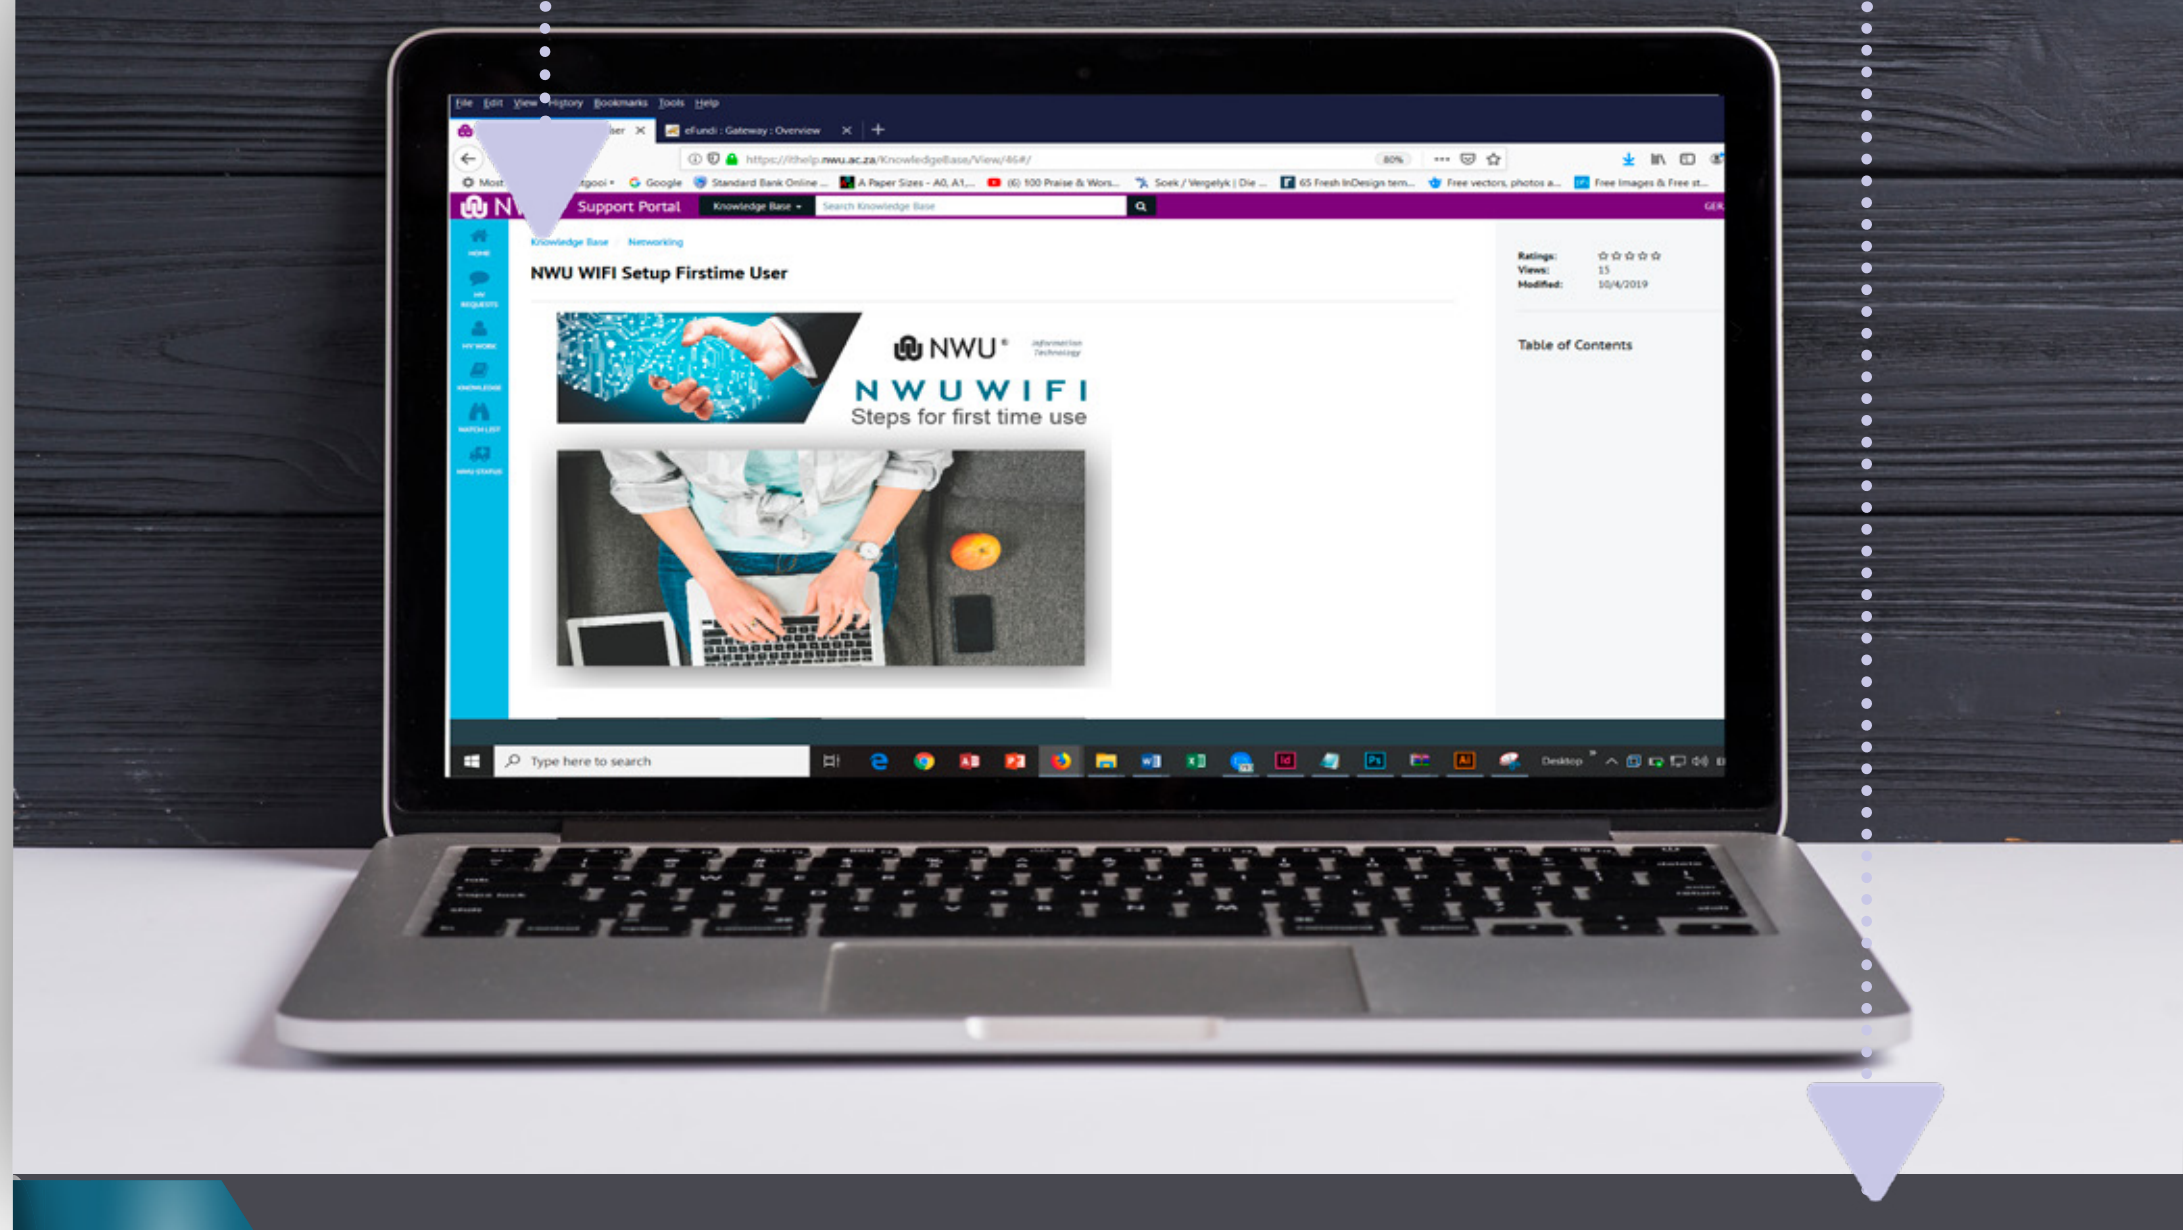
File Edit View History Bookmarks Tools Help

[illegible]ser ✕ eFundi : Gateway : Overview ✕ +

https://ithelp.nwu.ac.za/KnowledgeBase/View/46#/ 80%

Most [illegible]tgooi Google Standard Bank Online ... A Paper Sizes - A0, A1,... (6) 100 Praise & Wors... Soek / Vergelyk | Die ... 65 Fresh InDesign tem... Free vectors, photos a... Free Images & Free st...

NW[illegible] Support Portal Knowledge Base Search Knowledge Base GER

HOME
MY REQUESTS
MY WORK
KNOWLEDGE
WATCH LIST
NWU STATUS

Knowledge Base Networking

NWU WIFI Setup Firstime User

NWU Information Technology
NWUWIFI
Steps for first time use

Ratings:
Views: 15
Modified: 10/4/2019

Table of Contents

Type here to search

Desktop